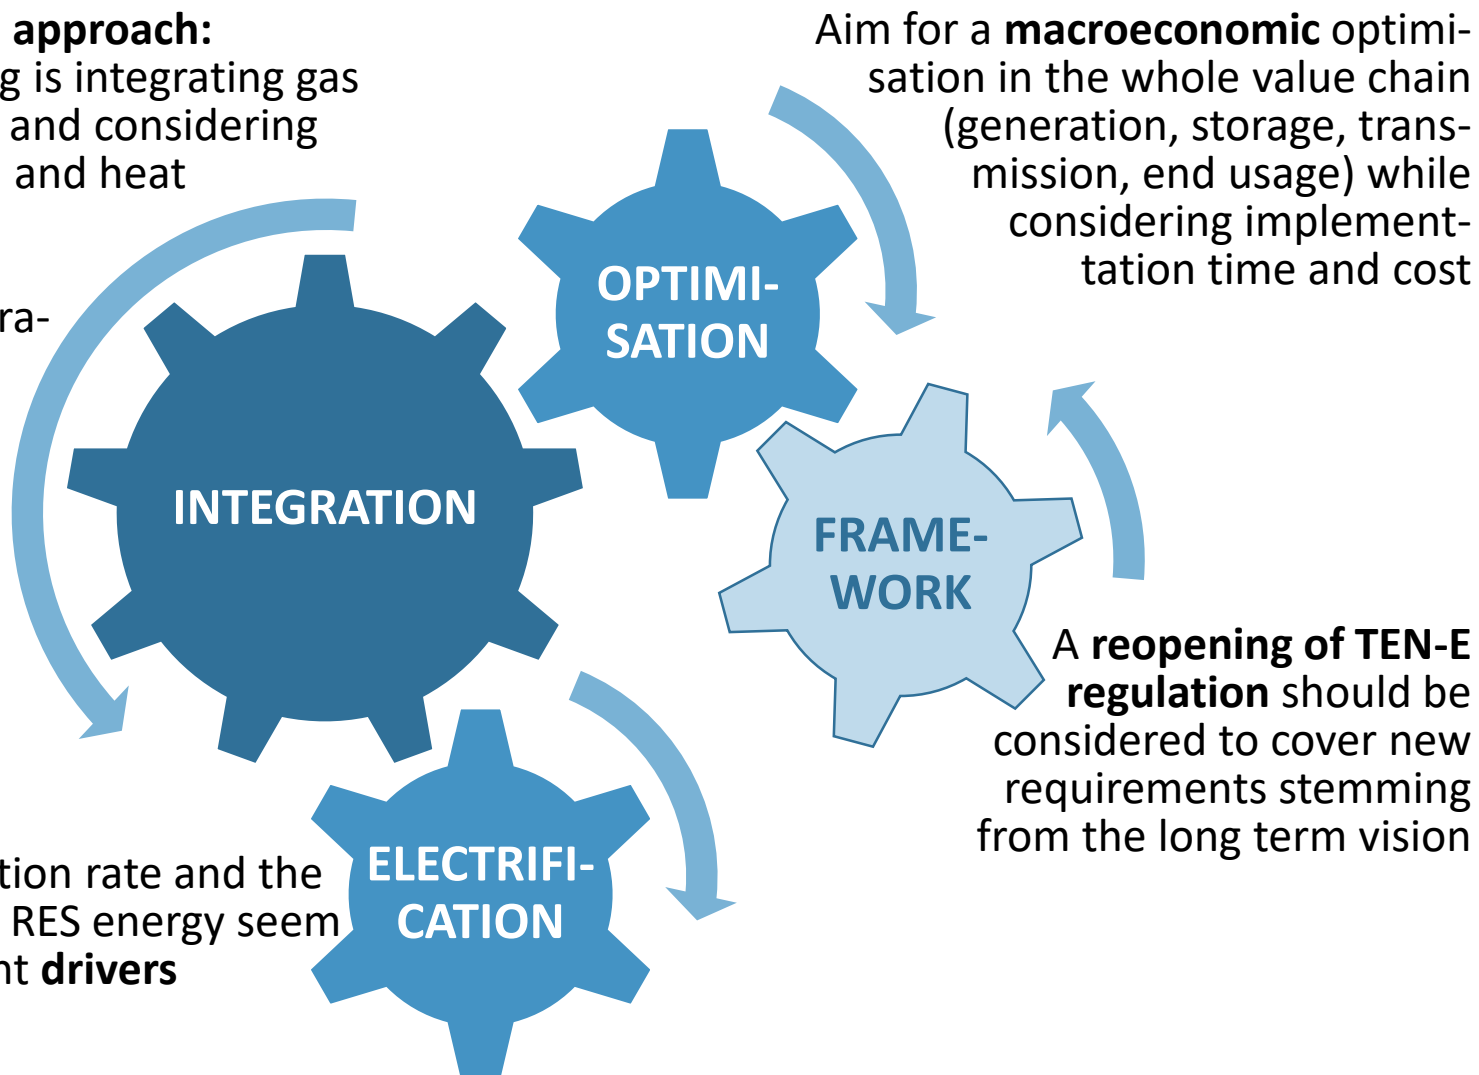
approach:
g is integrating gas and considering and heat

ra-

Aim for a macroeconomic optimisation in the whole value chain (generation, storage, transmission, end usage) while considering implementtation time and cost

OPTIMISATION

INTEGRATION

FRAMEWORK

A reopening of TEN-E regulation should be considered to cover new requirements stemming from the long term vision

ELECTRIFICATION

tion rate and the RES energy seem nt drivers